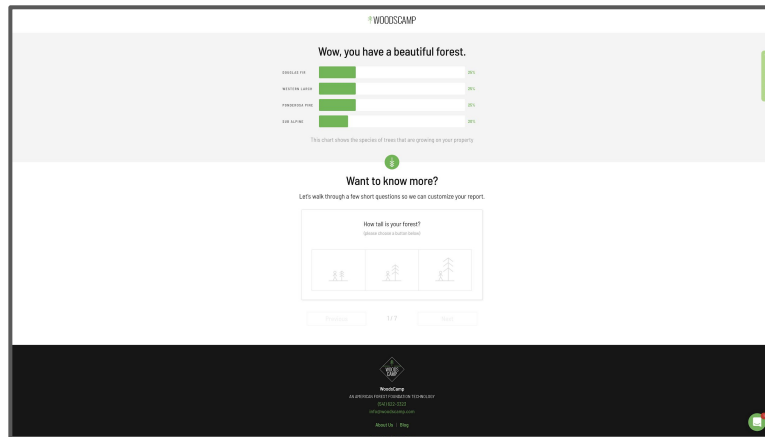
WOODSCAMP

Wow, you have a beautiful forest.

DOUGLAS FIR 30%

WESTERN LARCH 30%

PONDEROSA PINE 30%

SUB ALPINE 20%

This chart shows the species of trees that are growing on your property

Want to know more?

Let's walk through a few short questions so we can customize your report.

How tall is your forest?

(please choose a picture below)

Previous 1 / 7 Next

WOODS CAMP

WoodsCamp

AN AMERICAN FOREST FOUNDATION TECHNOLOGY

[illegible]

info@woodscamp.com

About Us | Blog